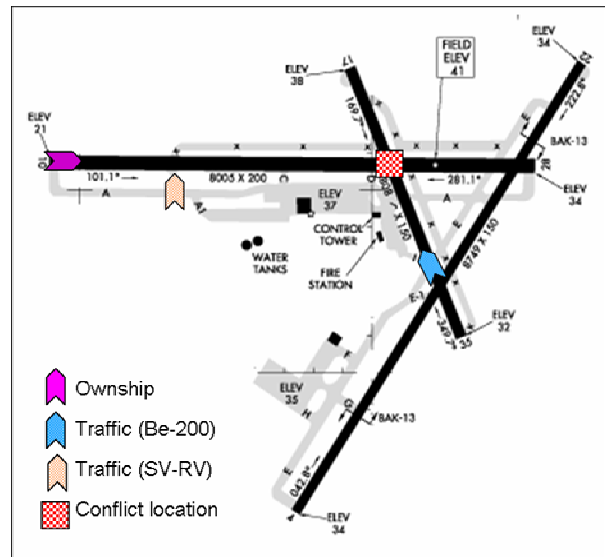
ELEV 34

FIELD ELEV 41

ELEV 38

17

167.2°

ELEV 21

10

101.1°

8005 X 200

281.1°

28

BAK-13

ELEV 34

22

222.8°

A

A1

ELEV 37

CONTROL TOWER

FIRE STATION

WATER TANKS

A

6008 X 150

8749 X 150

E-1

347.2°

35

ELEV 32

ELEV 35

H

E

BAK-13

042.8°

04

ELEV 34

Ownship

Traffic (Be-200)

Traffic (SV-RV)

Conflict location